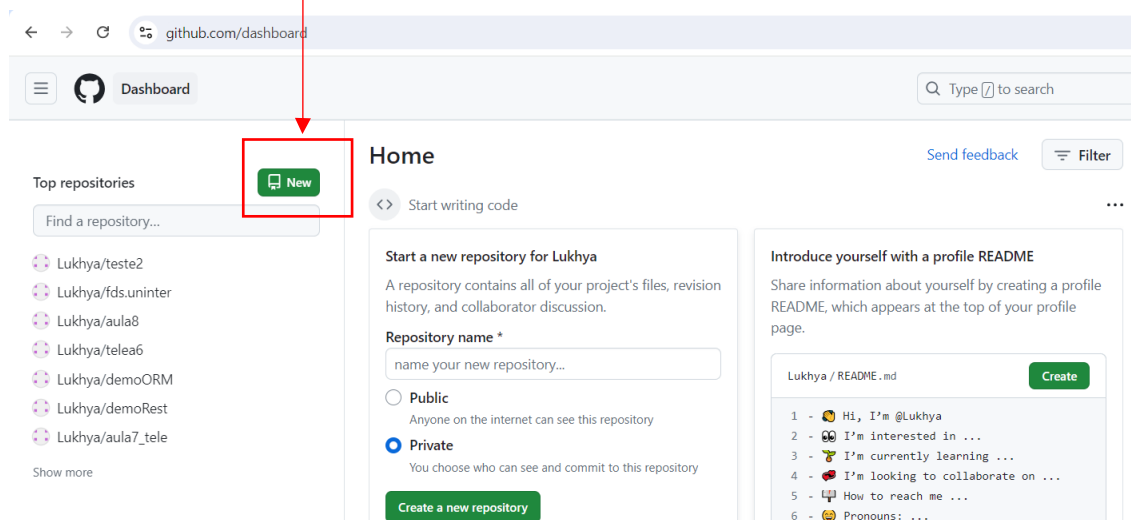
github.com/dashboard

Dashboard

Type / to search

Top repositories

New

Find a repository...

Lukhya/teste2
Lukhya/fds.uninter
Lukhya/aula8
Lukhya/telea6
Lukhya/demoORM
Lukhya/demoRest
Lukhya/aula7_tele

Show more

Home

Send feedback

Filter

Start writing code

Start a new repository for Lukhya

A repository contains all of your project's files, revision history, and collaborator discussion.

Repository name *

name your new repository...

Public
Anyone on the internet can see this repository

Private
You choose who can see and commit to this repository

Create a new repository

Introduce yourself with a profile README

Share information about yourself by creating a profile README, which appears at the top of your profile page.

Lukhya / README.md

Create

1 - 👋 Hi, I'm @Lukhya
2 - 👀 I'm interested in ...
3 - 🌱 I'm currently learning ...
4 - 💞️ I'm looking to collaborate on ...
5 - 📫 How to reach me ...
6 - 😄 Pronouns: ...